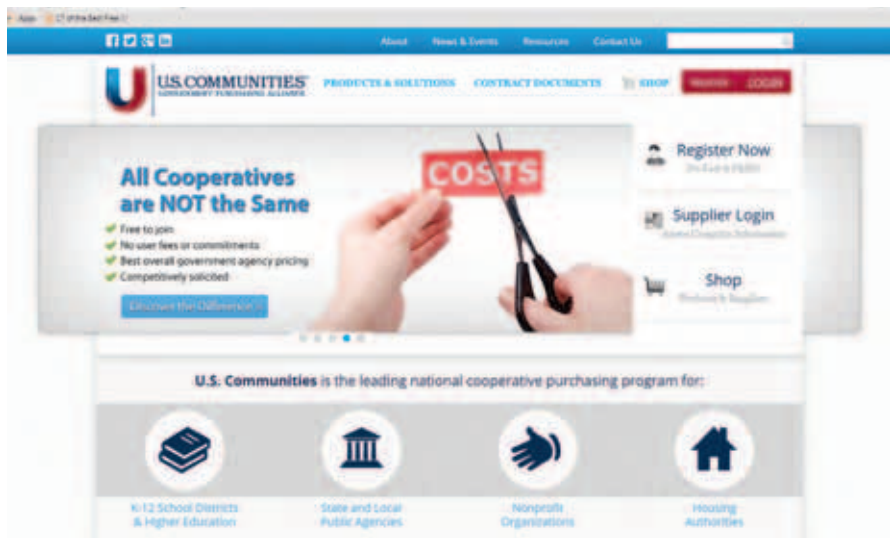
Apps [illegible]

About News & Events Resources Contact Us

U.S.COMMUNITIES GOVERNMENT PURCHASING ALLIANCE

PRODUCTS & SOLUTIONS CONTRACT DOCUMENTS SHOP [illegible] LOGIN

All Cooperatives are NOT the Same

Free to join
No user fees or commitments
Best overall government agency pricing
Competitively solicited

Discover the Difference

COSTS

Register Now
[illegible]

Supplier Login
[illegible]

Shop
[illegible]

U.S. Communities is the leading national cooperative purchasing program for:

K-12 School Districts & Higher Education

State and Local Public Agencies

Nonprofit Organizations

Housing Authorities